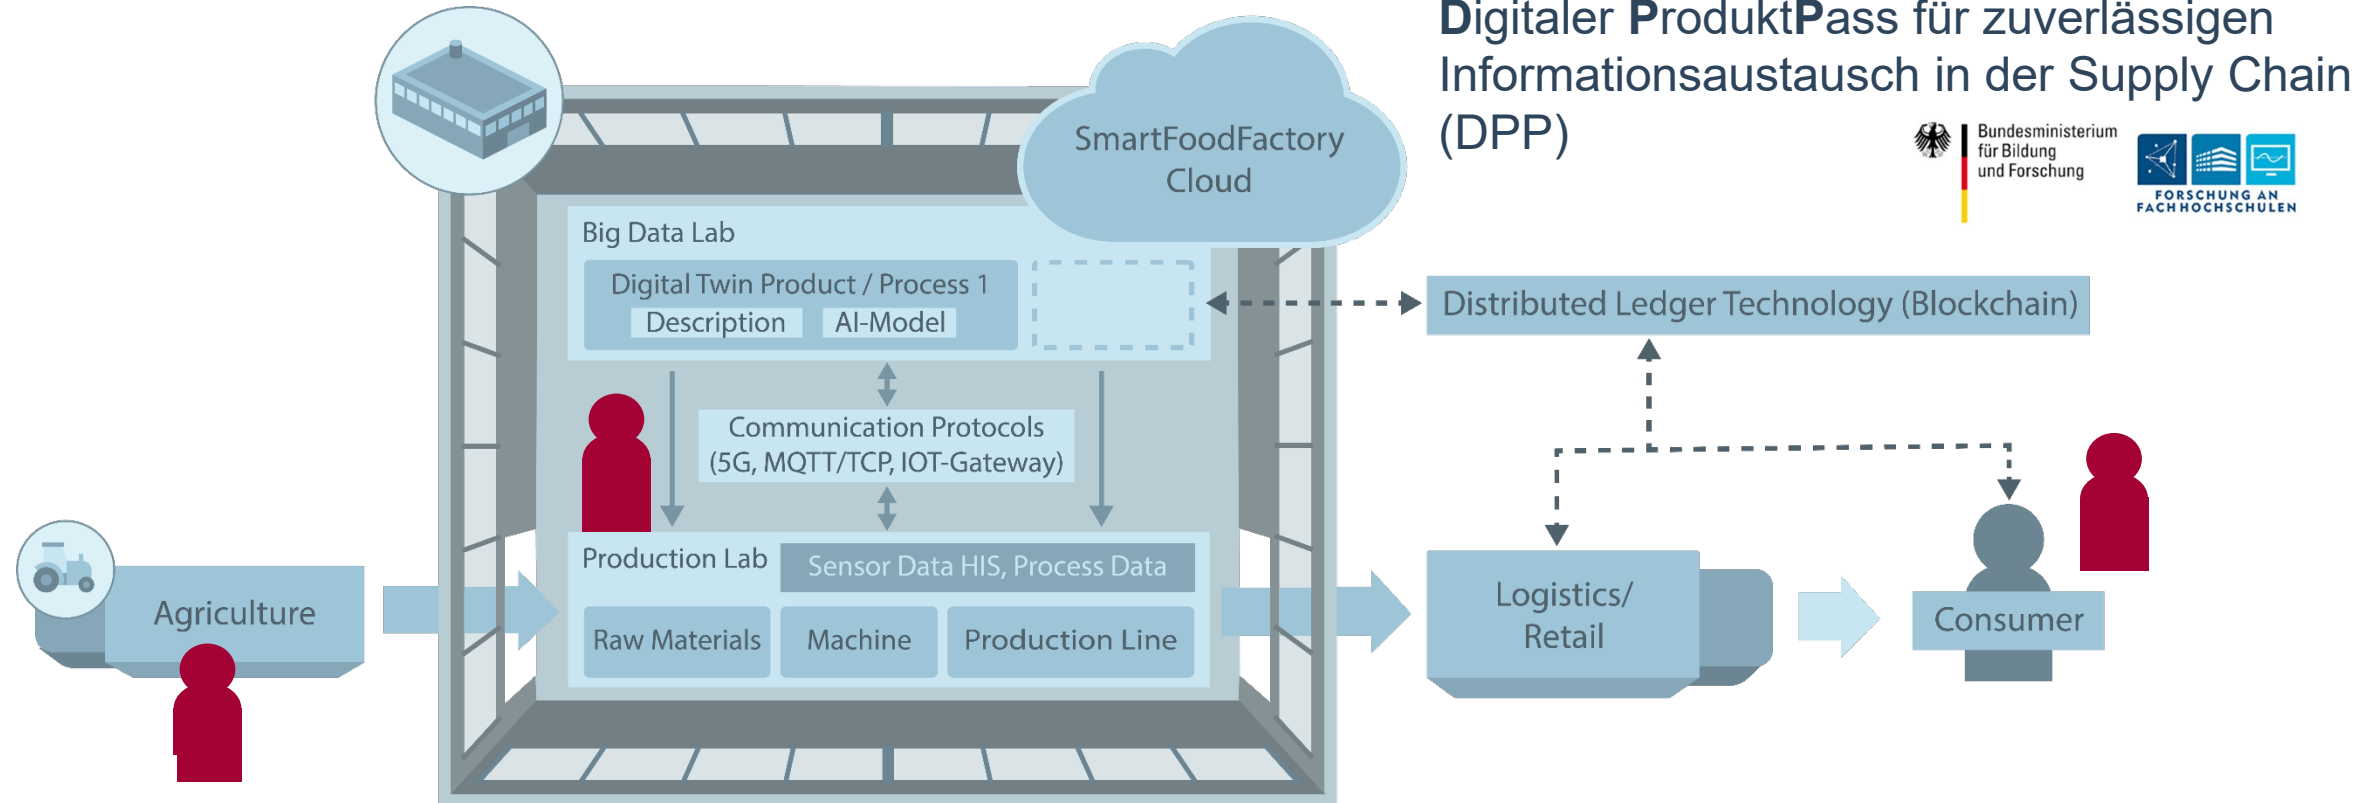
Digitaler ProduktPass für zuverlässigen Informationsaustausch in der Supply Chain (DPP)

Bundesministerium für Bildung und Forschung

FORSCHUNG AN FACHHOCHSCHULEN

SmartFoodFactory Cloud

Big Data Lab

Digital Twin Product / Process 1

Description

AI-Model

Distributed Ledger Technology (Blockchain)

Communication Protocols (5G, MQTT/TCP, IOT-Gateway)

Production Lab

Sensor Data HIS, Process Data

Raw Materials

Machine

Production Line

Agriculture

Logistics/ Retail

Consumer